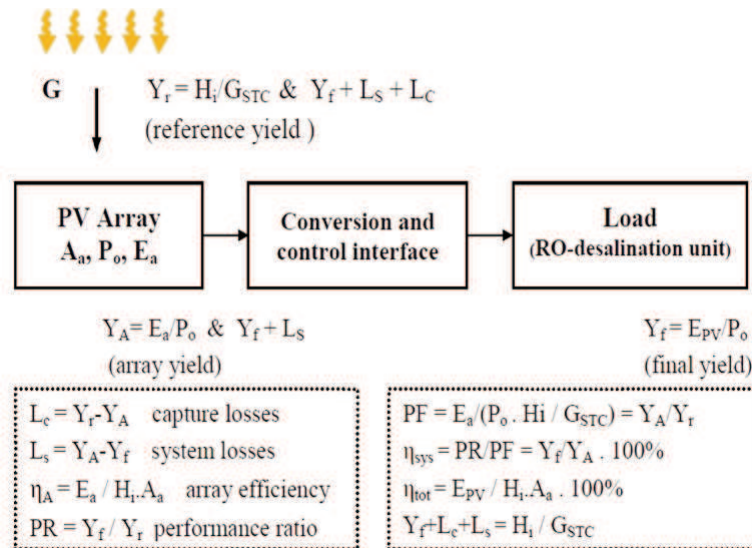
G $Y_r = H_i/G_{STC}$ & $Y_f + L_S + L_C$
(reference yield )

PV Array
$A_a$, $P_o$, $E_a$

Conversion and control interface

Load
(RO-desalination unit)

$Y_A = E_a/P_o$ & $Y_f + L_S$
(array yield)

$Y_f = E_{PV}/P_o$
(final yield)

$L_c = Y_r - Y_A$ capture losses
$L_s = Y_A - Y_f$ system losses
$\eta_A = E_a / H_i.A_a$ array efficiency
$PR = Y_f / Y_r$ performance ratio

$PF = E_a/(P_o . Hi / G_{STC}) = Y_A/Y_r$
$\eta_{sys} = PR/PF = Y_f/Y_A . 100\%$
$\eta_{tot} = E_{PV} / H_i.A_a . 100\%$
$Y_f+L_c+L_s = H_i / G_{STC}$